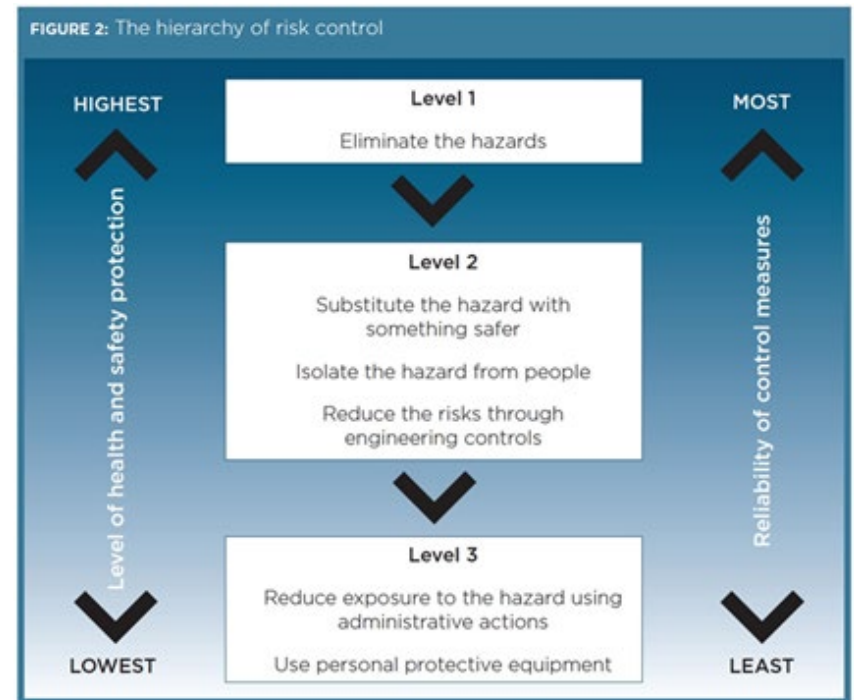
FIGURE 2: The hierarchy of risk control

HIGHEST

Level of health and safety protection

LOWEST

Level 1

Eliminate the hazards

Level 2

Substitute the hazard with something safer

Isolate the hazard from people

Reduce the risks through engineering controls

Level 3

Reduce exposure to the hazard using administrative actions

Use personal protective equipment

MOST

Reliability of control measures

LEAST